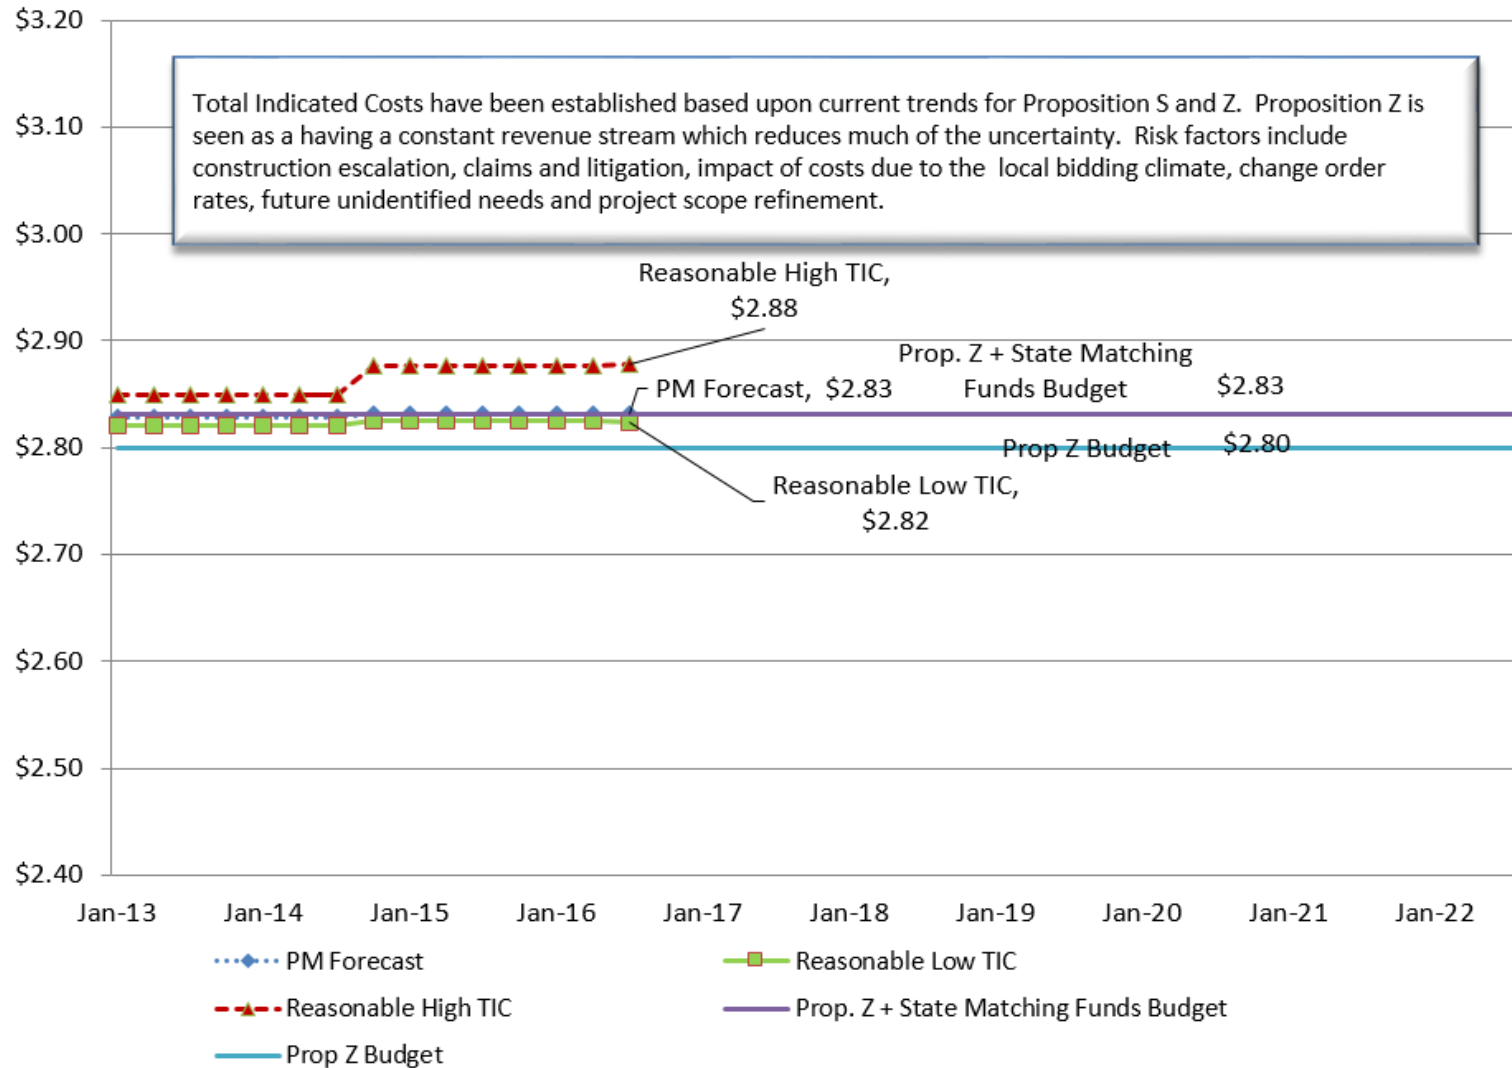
$3.20
$3.10
$3.00
$2.90
$2.80
$2.70
$2.60
$2.50
$2.40

Total Indicated Costs have been established based upon current trends for Proposition S and Z. Proposition Z is seen as a having a constant revenue stream which reduces much of the uncertainty. Risk factors include construction escalation, claims and litigation, impact of costs due to the local bidding climate, change order rates, future unidentified needs and project scope refinement.

Reasonable High TIC, $2.88

Prop. Z + State Matching Funds Budget $2.83

PM Forecast, $2.83

Prop Z Budget $2.80

Reasonable Low TIC, $2.82

Jan-13 Jan-14 Jan-15 Jan-16 Jan-17 Jan-18 Jan-19 Jan-20 Jan-21 Jan-22

PM Forecast
Reasonable Low TIC
Reasonable High TIC
Prop. Z + State Matching Funds Budget
Prop Z Budget